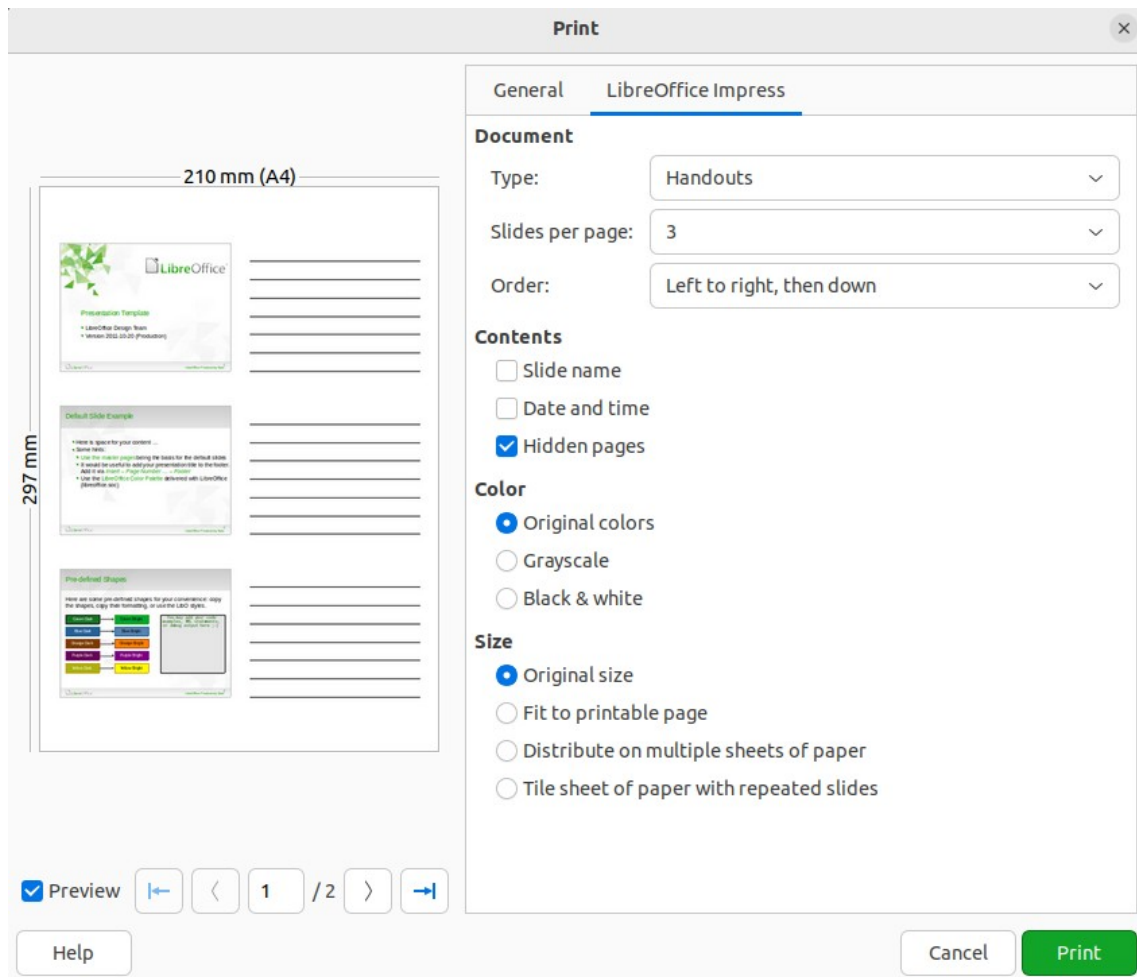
Print

210 mm (A4)

297 mm

LibreOffice

Presentation Template

• LibreOffice Design Team
• Version 2022-10-20 (Production)

Default Slide Example

Pre-defined Shapes

General | LibreOffice Impress

Document

Type: Handouts

Slides per page: 3

Order: Left to right, then down

Contents

Slide name

Date and time

Hidden pages

Color

Original colors

Grayscale

Black & white

Size

Original size

Fit to printable page

Distribute on multiple sheets of paper

Tile sheet of paper with repeated slides

Preview 1 /2

Help

Cancel

Print